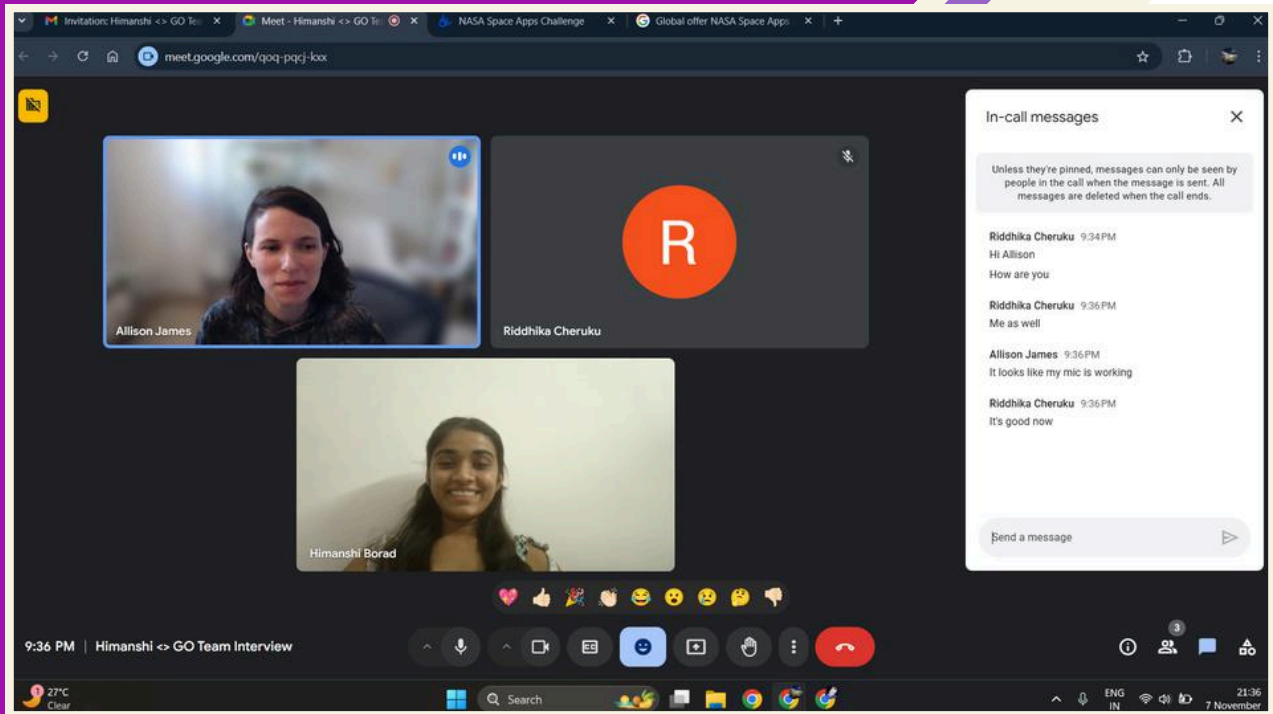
Invitation: Himanshi <> GO Te
Meet - Himanshi <> GO Te
NASA Space Apps Challenge
Global offer NASA Space Apps

meet.google.com/qoq-pqcj-kxx

Allison James

R

Riddhika Cheruku

Himanshi Borad

In-call messages

Unless they're pinned, messages can only be seen by people in the call when the message is sent. All messages are deleted when the call ends.

Riddhika Cheruku 9:34 PM
Hi Allison
How are you

Riddhika Cheruku 9:36 PM
Me as well

Allison James 9:36 PM
It looks like my mic is working

Riddhika Cheruku 9:36 PM
It's good now

Send a message

9:36 PM | Himanshi <> GO Team Interview

3

27°C
Clear

Search

ENG
IN

21:36
7 November